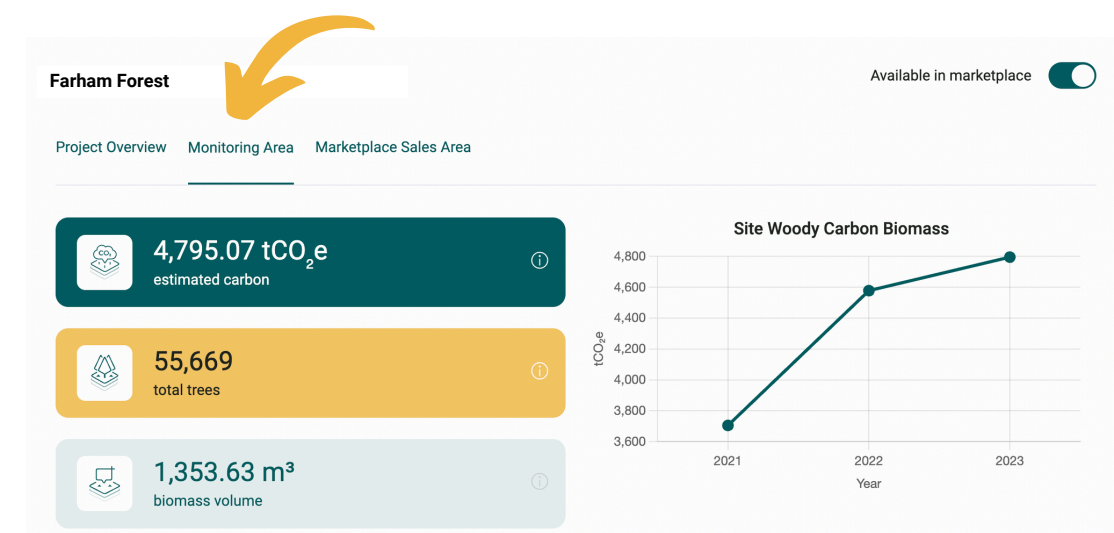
Farham Forest

Available in marketplace

Project Overview Monitoring Area Marketplace Sales Area

$CO_2$

4,795.07 $tCO_2e$
estimated carbon

55,669
total trees

1,353.63 m³
biomass volume

Site Woody Carbon Biomass

$tCO_2e$

4,800
4,600
4,400
4,200
4,000
3,800
3,600

2021 2022 2023
Year